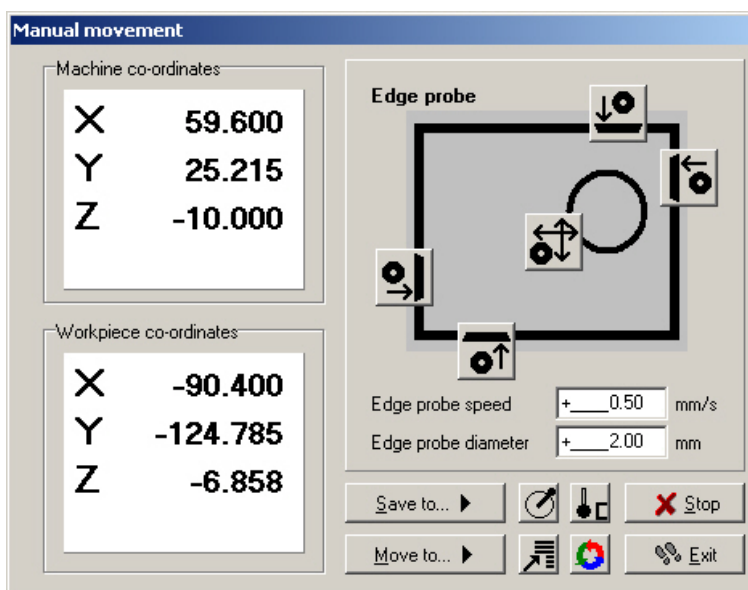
Manual movement

Machine co-ordinates

| X | 59.600 |
|---|---|
| Y | 25.215 |
| Z | -10.000 |

Workpiece co-ordinates

| X | -90.400 |
|---|---|
| Y | -124.785 |
| Z | -6.858 |

Edge probe

Edge probe speed +____0.50 mm/s

Edge probe diameter +____2.00 mm

Save to...

Move to...

Stop

Exit